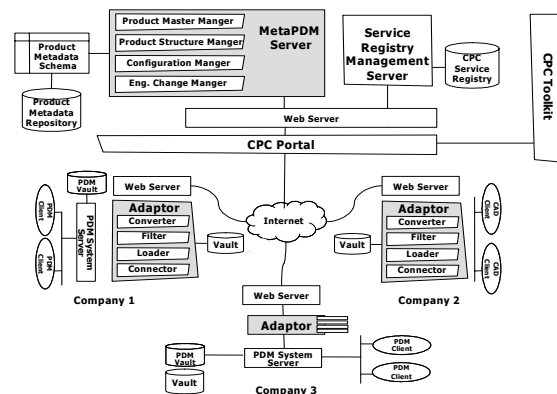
Product Master Manger
Product Structure Manger
Configuration Manger
Eng. Change Manger
MetaPDM Server

Product Metadata Schema

Product Metadata Repository

Service Registry Management Server

CPC Service Registry

CPC Toolkit

Web Server

CPC Portal

PDM Vault

PDM Client

PDM Client

PDM System Server

Web Server

Adaptor
Converter
Filter
Loader
Connector

Vault

Internet

Web Server

Adaptor
Converter
Filter
Loader
Connector

Vault

CAD Client

CAD Client

Company 1

Company 2

Web Server

Adaptor

PDM Vault

Vault

PDM System Server

PDM Client

PDM Client

Company 3